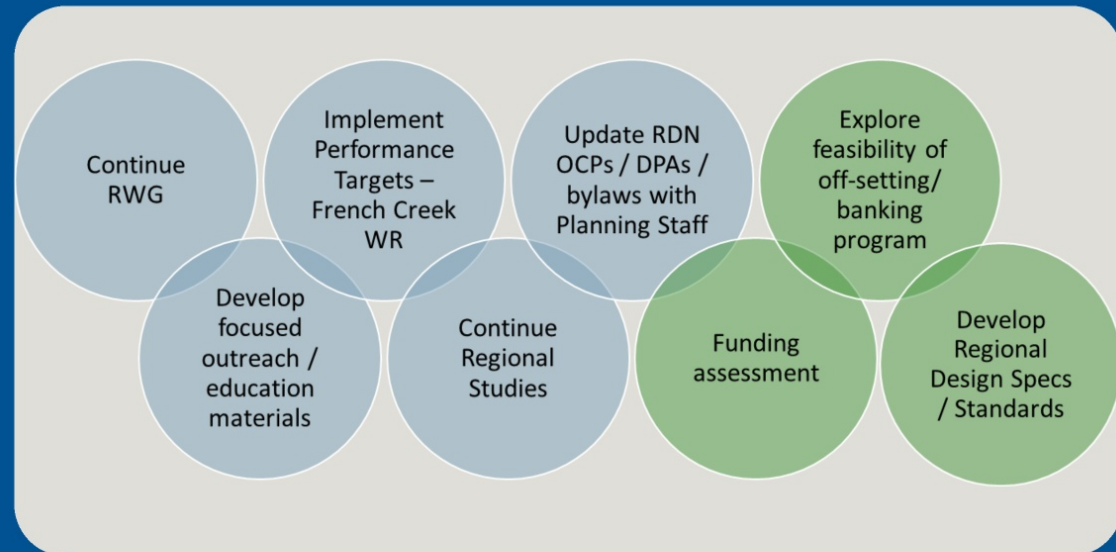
Continue RWG

Implement Performance Targets – French Creek WR

Update RDN OCPs / DPAs / bylaws with Planning Staff

Explore feasibility of off-setting/ banking program

Develop focused outreach / education materials

Continue Regional Studies

Funding assessment

Develop Regional Design Specs / Standards